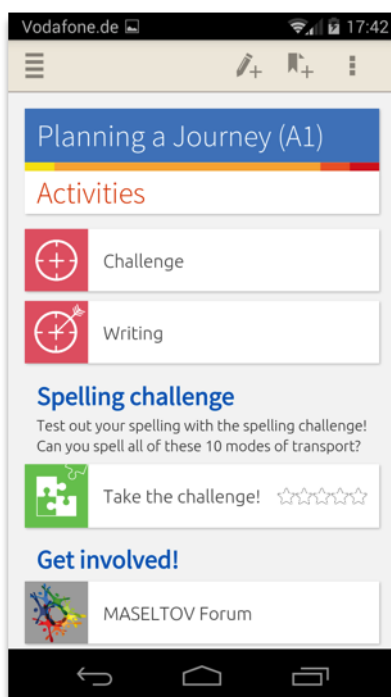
Vodafone.de 17:42

Planning a Journey (A1)

Activities

Challenge

Writing

Spelling challenge

Test out your spelling with the spelling challenge! Can you spell all of these 10 modes of transport?

Take the challenge!

Get involved!

MASELTOV Forum